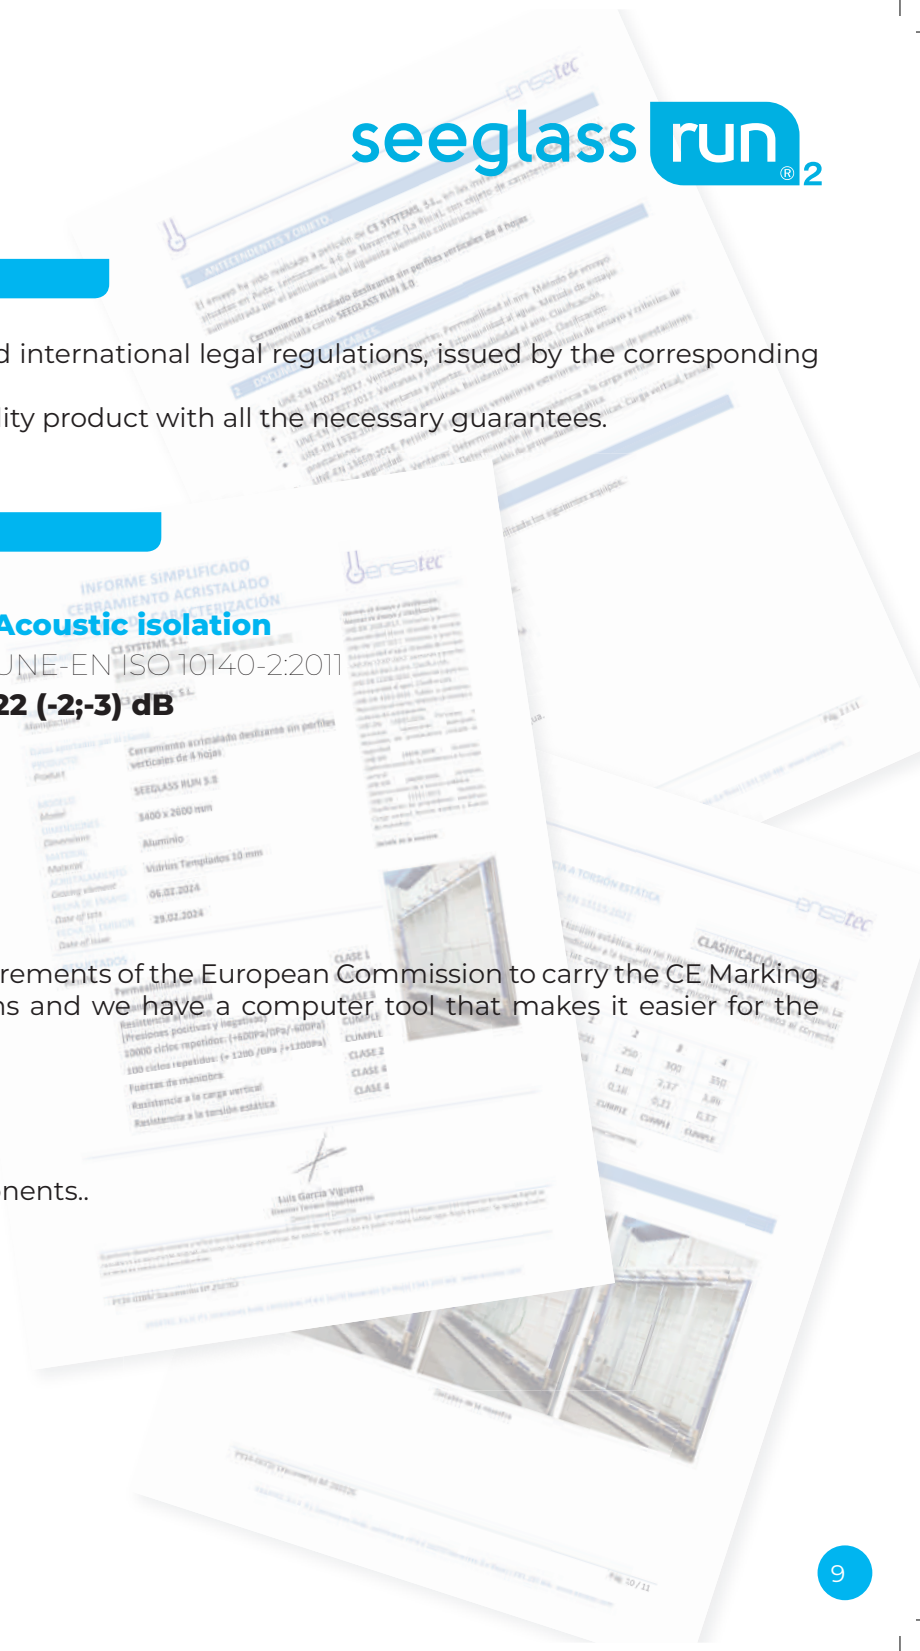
seeglass run® 2

d international legal regulations, issued by the corresponding

ity product with all the necessary guarantees.

Acoustic isolation

UNE-EN ISO 10140-2:2011

22 (-2;-3) dB

rements of the European Commission to carry the CE Marking

ns and we have a computer tool that makes it easier for the

nents..

9